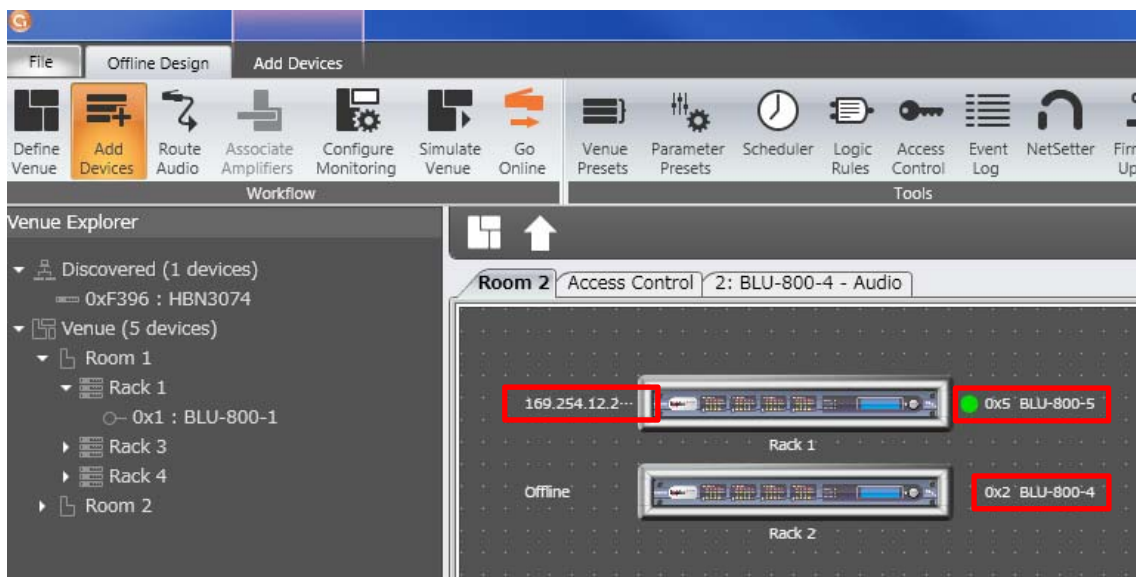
File
Offline Design
Add Devices

Define Venue
Add Devices
Route Audio
Associate Amplifiers
Configure Monitoring
Simulate Venue
Go Online
Workflow

Venue Presets
Parameter Presets
Scheduler
Logic Rules
Access Control
Event Log
NetSetter
Fir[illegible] Up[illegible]
Tools

Venue Explorer

Discovered (1 devices)
0xF396 : HBN3074
Venue (5 devices)
Room 1
Rack 1
0x1 : BLU-800-1
Rack 3
Rack 4
Room 2

Room 2
Access Control
2: BLU-800-4 - Audio

169.254.12.2···
0x5 BLU-800-5
Rack 1
Offline
0x2 BLU-800-4
Rack 2